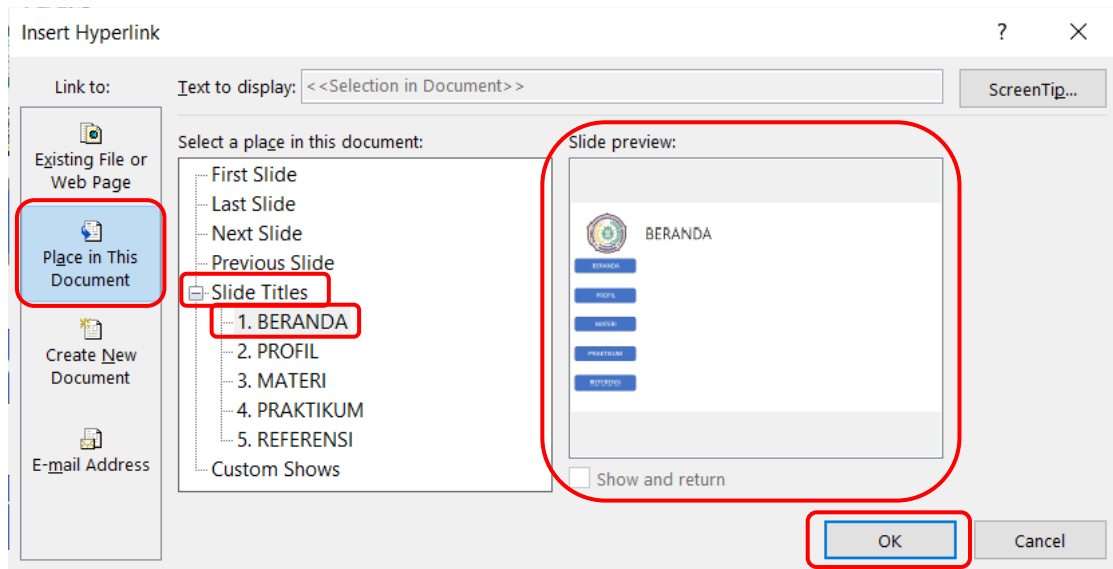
Insert Hyperlink

?

Link to:

Existing File or Web Page

Place in This Document

Create New Document

E-mail Address

Text to display: <<Selection in Document>>

ScreenTip...

Select a place in this document:

First Slide
Last Slide
Next Slide
Previous Slide
Slide Titles
1. BERANDA
2. PROFIL
3. MATERI
4. PRAKTIKUM
5. REFERENSI
Custom Shows

Slide preview:

BERANDA

BERANDA
PROFIL
MATERI
PRAKTIKUM
REFERENSI

Show and return

OK

Cancel